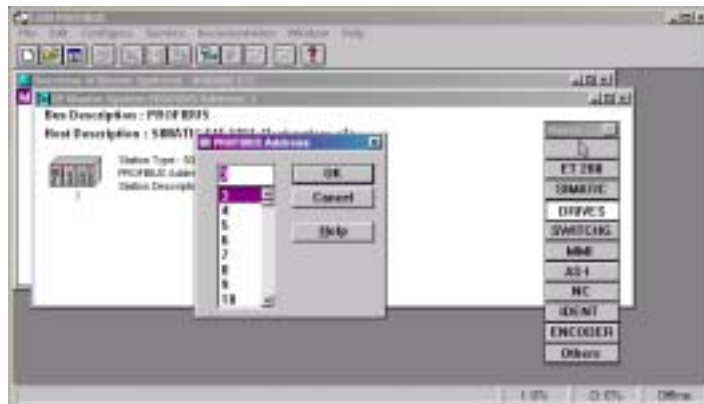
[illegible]
File Edit Configure Service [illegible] Window Help
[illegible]
DP Master System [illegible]
Bus Description : PROFIBUS
Host Description : SIMATIC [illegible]
Station Type : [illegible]
PROFIBUS Addr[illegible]
Station Descript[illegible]
PROFIBUS Address
3
3
4
5
6
7
8
9
10
OK
Cancel
Help
ET 200
SIMATIC
DRIVES
SWITCHG
MMI
AS-I
NC
IDENT
ENCODER
Others
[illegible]
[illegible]
Offline